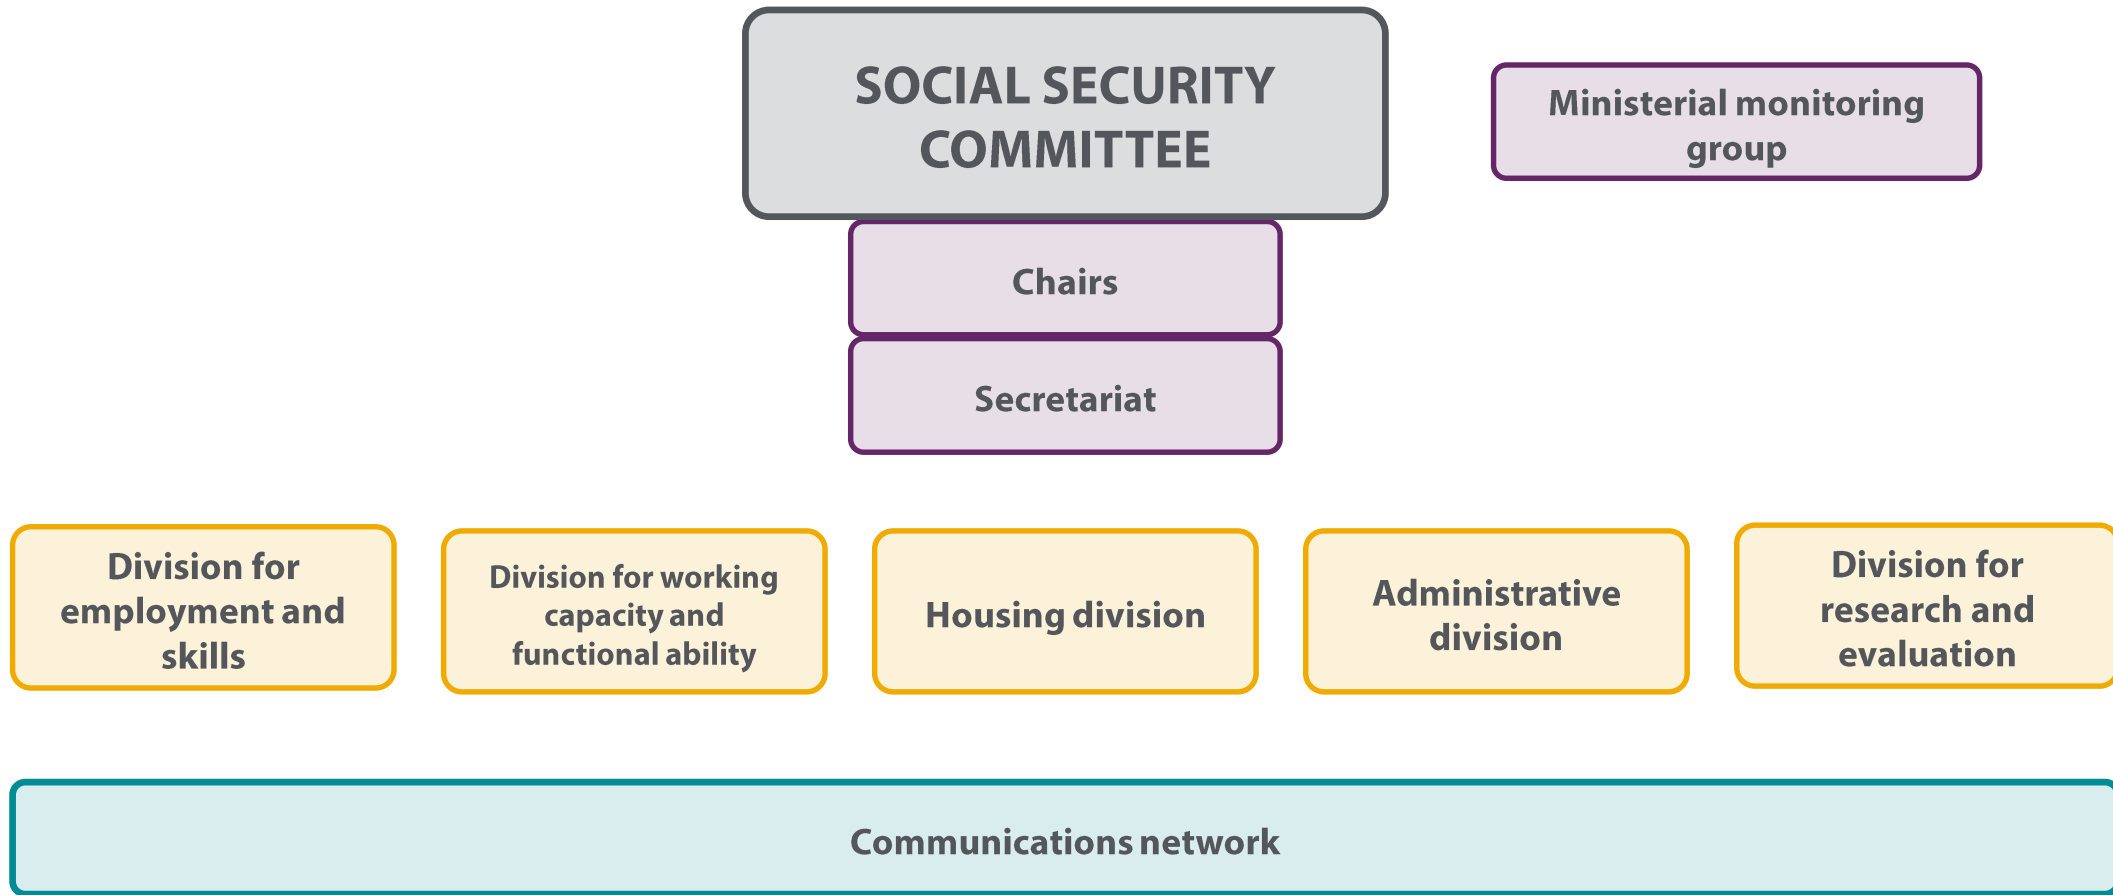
SOCIAL SECURITY COMMITTEE

Ministerial monitoring group

Chairs

Secretariat

Division for employment and skills

Division for working capacity and functional ability

Housing division

Administrative division

Division for research and evaluation

Communications network